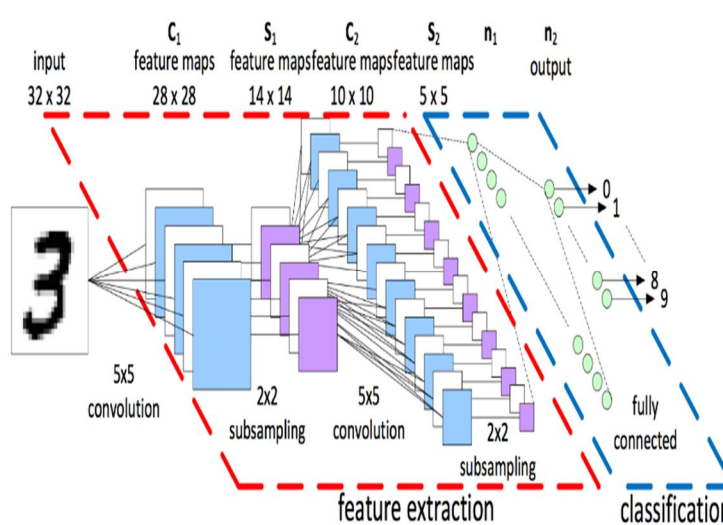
input
32 x 32

$C_1$
feature maps
28 x 28

$S_1$
feature maps
14 x 14

$C_2$
feature maps
10 x 10

$S_2$
feature maps
5 x 5

$n_1$

$n_2$
output

3

0
1
8
9

5x5
convolution

2x2
subsampling

5x5
convolution

2x2
subsampling

fully
connected

feature extraction

classification